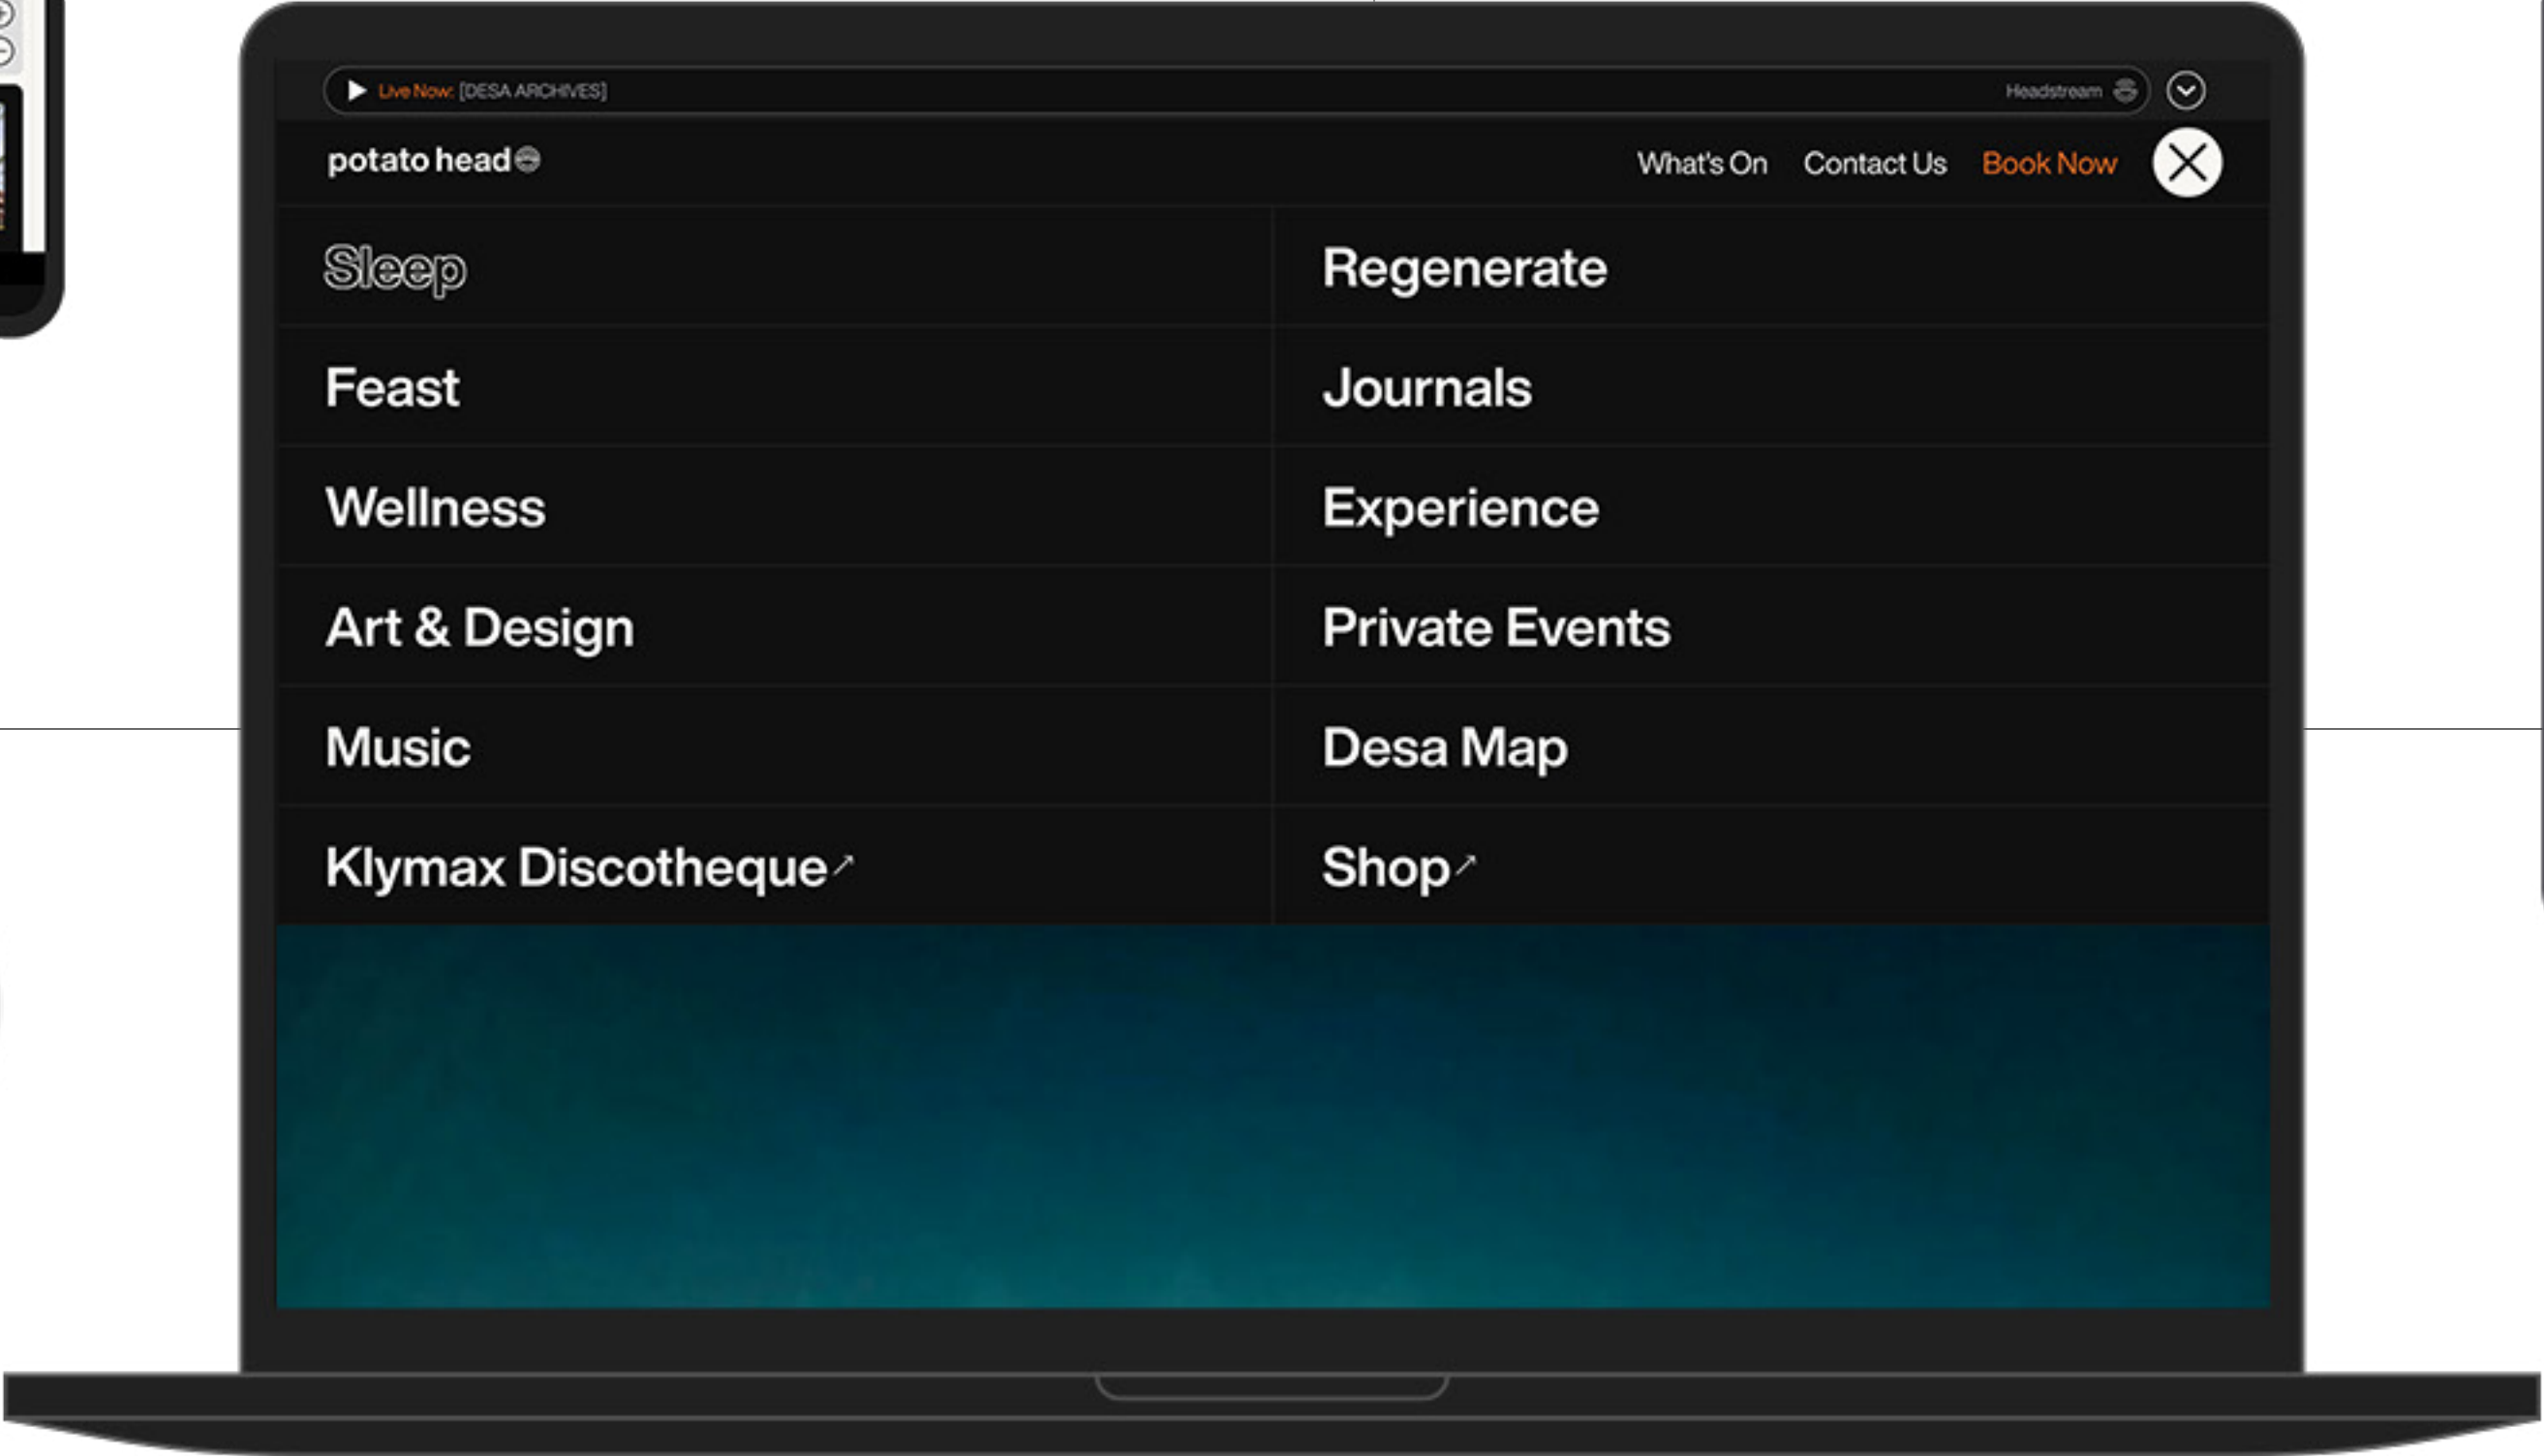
Live Now: [DESA ARCHIVES]

Headstream

potato head

What's On Contact Us Book Now

Sleep

Regenerate

Feast

Journals

Wellness

Experience

Art & Design

Private Events

Music

Desa Map

Klymax Discotheque ↗

Shop ↗